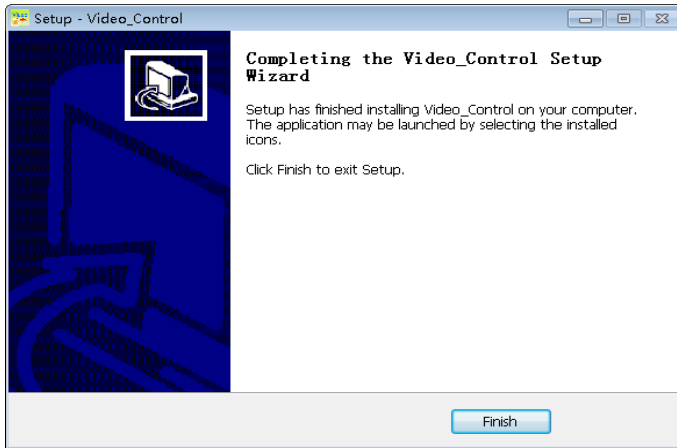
Setup - Video_Control

Completing the Video_Control Setup Wizard

Setup has finished installing Video_Control on your computer. The application may be launched by selecting the installed icons.

Click Finish to exit Setup.

Finish